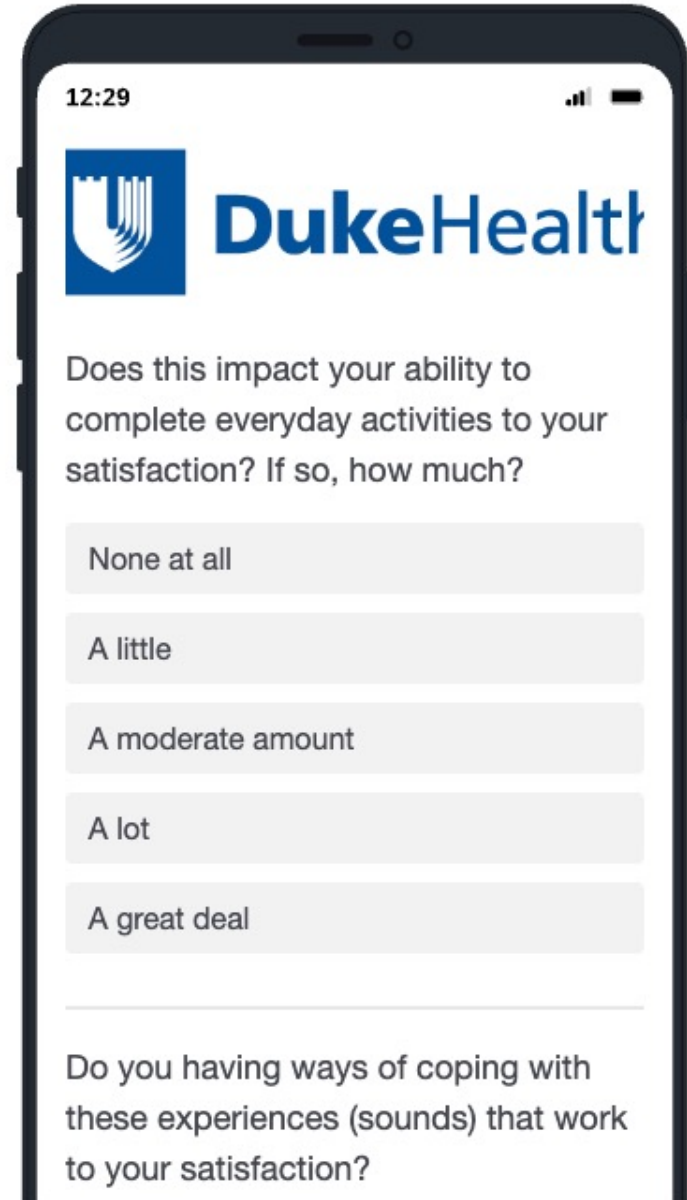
12:29

DukeHealth

Does this impact your ability to complete everyday activities to your satisfaction? If so, how much?

None at all

A little

A moderate amount

A lot

A great deal

Do you having ways of coping with these experiences (sounds) that work to your satisfaction?